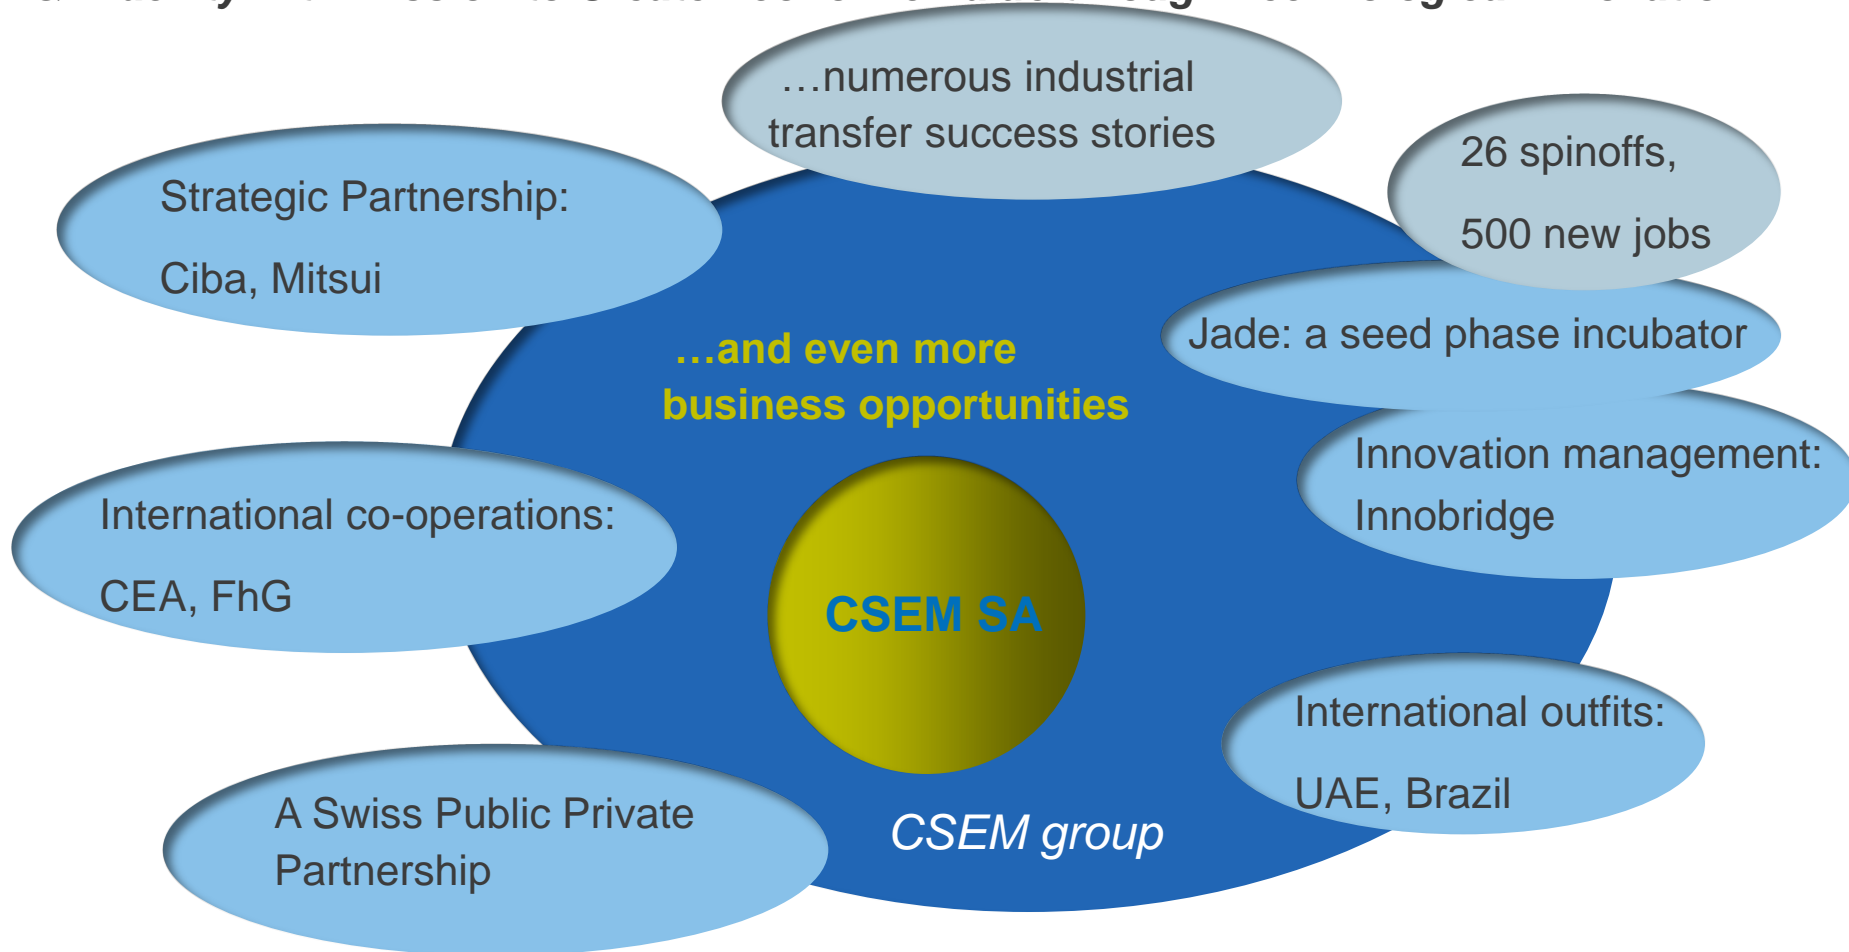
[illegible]

…numerous industrial transfer success stories

26 spinoffs,

500 new jobs

Strategic Partnership:

Ciba, Mitsui

…and even more business opportunities

Jade: a seed phase incubator

Innovation management: Innobridge

International co-operations:

CEA, FhG

CSEM SA

International outfits:

UAE, Brazil

A Swiss Public Private Partnership

CSEM group